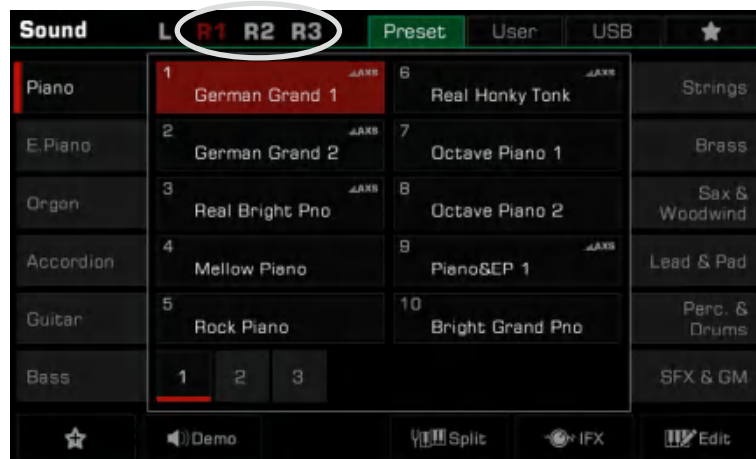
Sound L R1 R2 R3 Preset User USB ★

Piano
E.Piano
Organ
Accordion
Guitar
Bass

1 AXS German Grand 1
2 AXS German Grand 2
3 AXS Real Bright Pno
4 Mellow Piano
5 Rock Piano

6 AXS Real Honky Tonk
7 Octave Piano 1
8 Octave Piano 2
9 AXS Piano&EP 1
10 Bright Grand Pno

1 2 3

Strings
Brass
Sax & Woodwind
Lead & Pad
Perc. & Drums
SFX & GM

☆ Demo Split IFX Edit